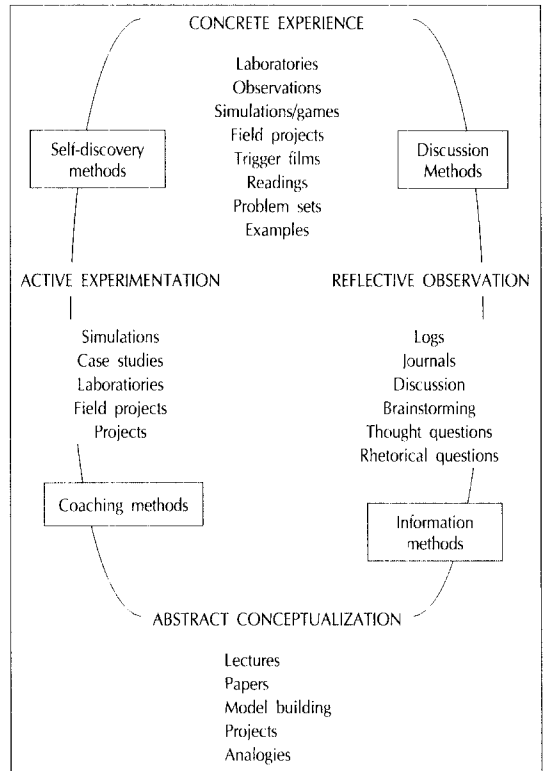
CONCRETE EXPERIENCE

Laboratories
Observations
Simulations/games
Field projects
Trigger films
Readings
Problem sets
Examples

Self-discovery methods

Discussion Methods

ACTIVE EXPERIMENTATION

REFLECTIVE OBSERVATION

Simulations
Case studies
Laboratories
Field projects
Projects

Logs
Journals
Discussion
Brainstorming
Thought questions
Rhetorical questions

Coaching methods

Information methods

ABSTRACT CONCEPTUALIZATION

Lectures
Papers
Model building
Projects
Analogies